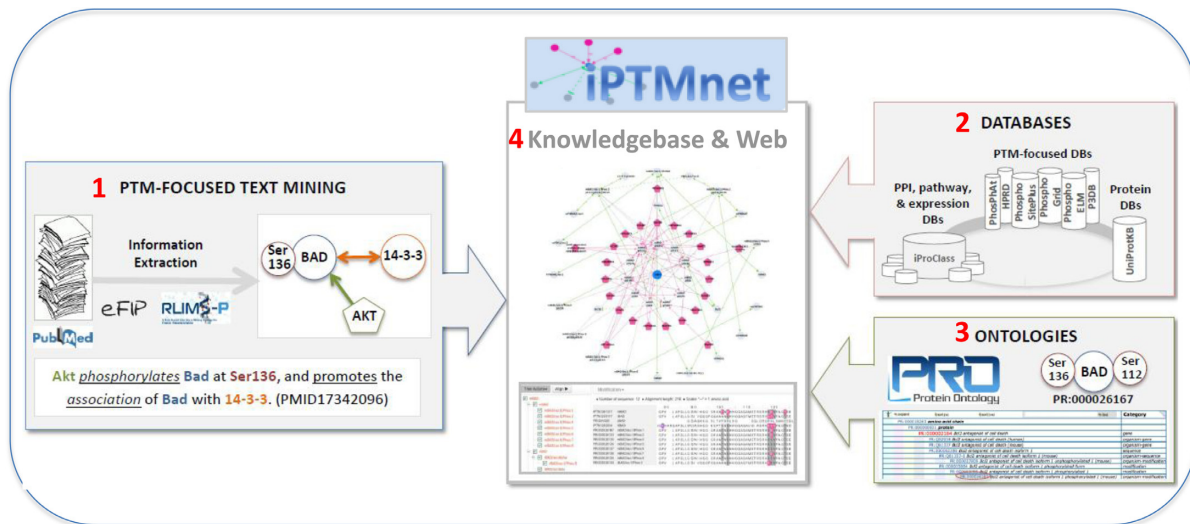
iPTMnet

4 Knowledgebase & Web

1 PTM-FOCUSED TEXT MINING

Information Extraction

Ser 136

BAD

14-3-3

AKT

eFIP

RLIMS-P

PubMed

Akt phosphorylates Bad at Ser136, and promotes the association of Bad with 14-3-3. (PMID17342096)

2 DATABASES

PTM-focused DBs

PPI, pathway, & expression DBs

PhosPhAt

HPRD

Phospho SitePlus

Phospho Grid

Phospho ELM

P3DB

Protein DBs

iProClass

UniProtKB

3 ONTOLOGIES

PRO Protein Ontology

Ser 136

BAD

Ser 112

PR:000026167

Category

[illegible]